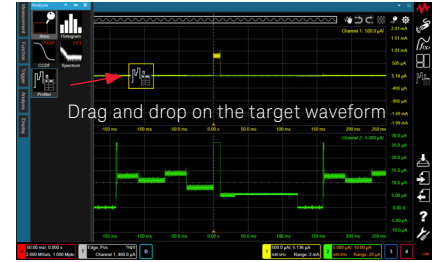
Analysis
Area
Histogram
CCDF
Spectrum
Profiles
Measurement
Function
Trigger
Analysis
Display
Channel 1: 500.0 µA/
Channel 2: 5.000 µA/
Drag and drop on the target waveform
-150 ms
-100 ms
-50.0 ms
0.00 s
50.0 ms
100 ms
150 ms
50.00 ms/
2.000 MSa/s
Edge, Pos
Channel 1, 450.0 µA
Trig'd
500.0 µA/
5.136 µA
Range: 2 mA
5.000 µA/
10.00 µA
Range: 20 µA
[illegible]